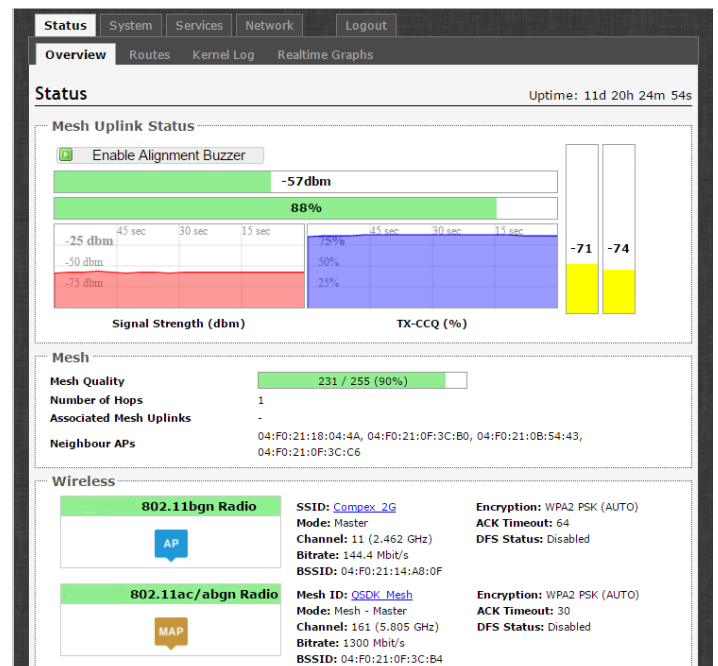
Status System Services Network Logout

Overview Routes Kernel Log Realtime Graphs

Status

Uptime: 11d 20h 24m 54s

Mesh Uplink Status

Enable Alignment Buzzer

-57dbm

88%

45 sec 30 sec 15 sec

-25 dbm

-50 dbm

-75 dbm

45 sec 30 sec 15 sec

75%

50%

25%

-71

-74

Signal Strength (dbm)

TX-CCQ (%)

Mesh

| Mesh Quality | 231 / 255 (90%) |
|---|---|
| Number of Hops | 1 |
| Associated Mesh Uplinks | - |
| Neighbour APs | 04:F0:21:18:04:4A, 04:F0:21:0F:3C:B0, 04:F0:21:0B:54:43, 04:F0:21:0F:3C:C6 |

Wireless

802.11bgn Radio

AP

SSID: Compex_2G
Mode: Master
Channel: 11 (2.462 GHz)
Bitrate: 144.4 Mbit/s
BSSID: 04:F0:21:14:A8:0F

Encryption: WPA2 PSK (AUTO)
ACK Timeout: 64
DFS Status: Disabled

802.11ac/abgn Radio

MAP

Mesh ID: QSDK_Mesh
Mode: Mesh - Master
Channel: 161 (5.805 GHz)
Bitrate: 1300 Mbit/s
BSSID: 04:F0:21:0F:3C:B4

Encryption: WPA2 PSK (AUTO)
ACK Timeout: 30
DFS Status: Disabled